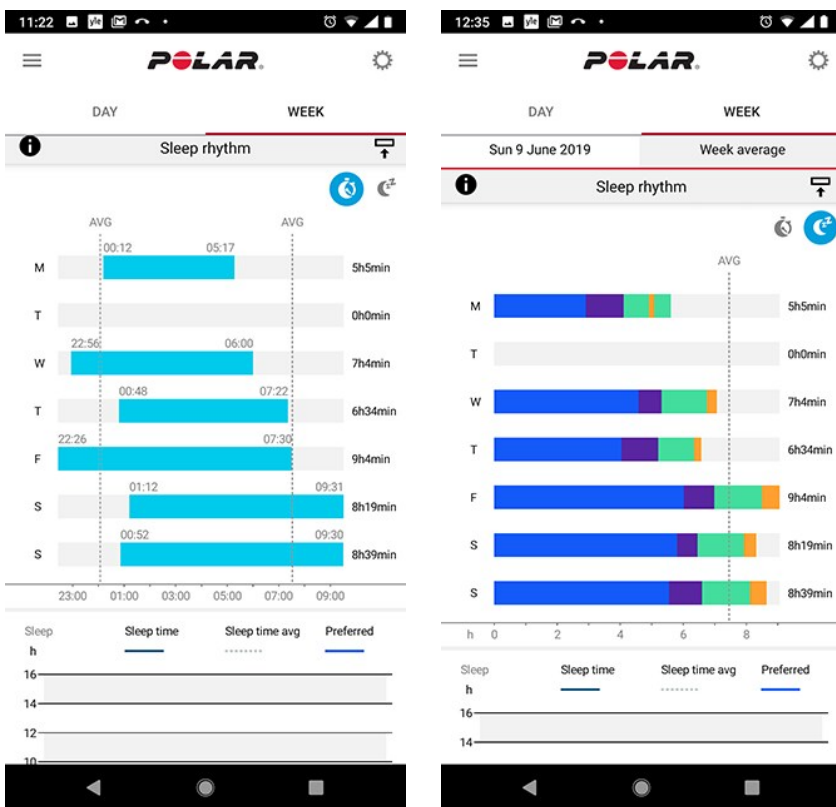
11:22

POLAR.

DAY
WEEK

Sleep rhythm

AVG
AVG

M
00:12
05:17
5h5min

T
0h0min

W
22:56
06:00
7h4min

T
00:48
07:22
6h34min

F
22:26
07:30
9h4min

S
01:12
09:31
8h19min

S
00:52
09:30
8h39min

23:00 01:00 03:00 05:00 07:00 09:00

Sleep
h
Sleep time
Sleep time avg
Preferred

16
14
12
10

12:35

POLAR.

DAY
WEEK

Sun 9 June 2019
Week average

Sleep rhythm

AVG

M 5h5min
T 0h0min
W 7h4min
T 6h34min
F 9h4min
S 8h19min
S 8h39min

h 0 2 4 6 8

Sleep
h
Sleep time
Sleep time avg
Preferred

16
14